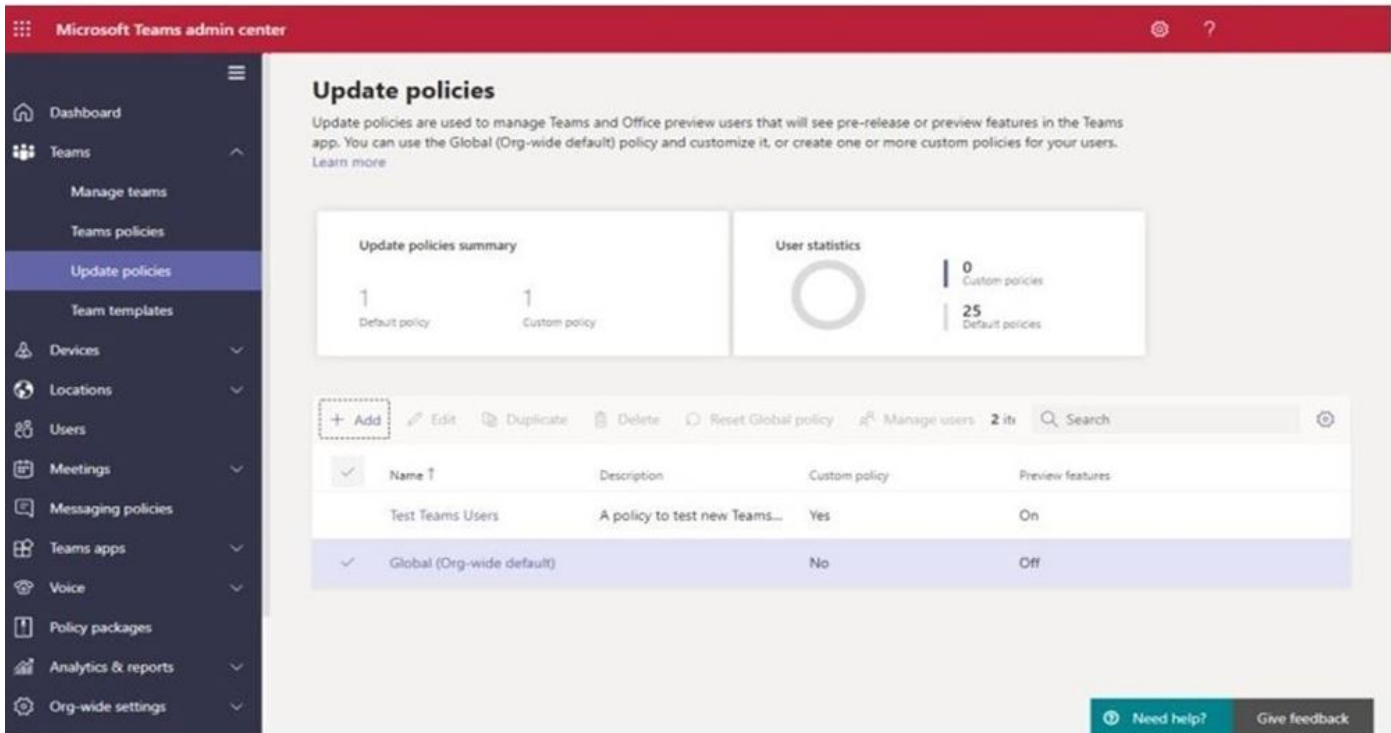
Microsoft Teams admin center

Dashboard
Teams
Manage teams
Teams policies
Update policies
Team templates
Devices
Locations
Users
Meetings
Messaging policies
Teams apps
Voice
Policy packages
Analytics & reports
Org-wide settings

Update policies

Update policies are used to manage Teams and Office preview users that will see pre-release or preview features in the Teams app. You can use the Global (Org-wide default) policy and customize it, or create one or more custom policies for your users. Learn more

Update policies summary

1
Default policy

1
Custom policy

User statistics

0
Custom policies

25
Default policies

+ Add | Edit | Duplicate | Delete | Reset Global policy | Manage users | 2 it | Search

| Name ↑ | Description | Custom policy | Preview features |
|---|---|---|---|
| Test Teams Users | A policy to test new Teams... | Yes | On |
| Global (Org-wide default) | | No | Off |

Need help?
Give feedback